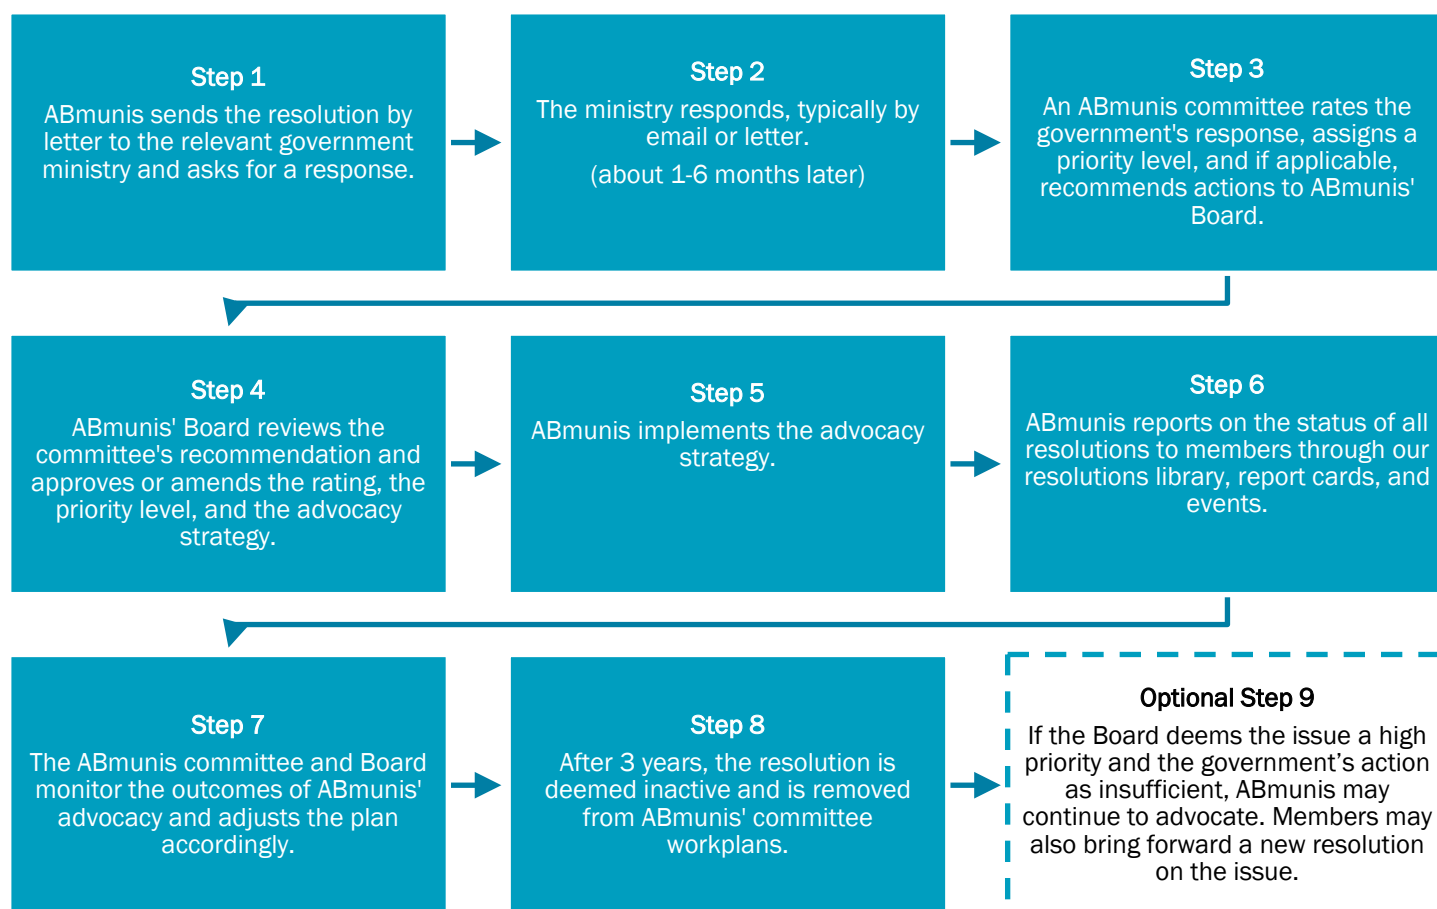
Step 1
ABmunis sends the resolution by letter to the relevant government ministry and asks for a response.

Step 2
The ministry responds, typically by email or letter.

(about 1-6 months later)

Step 3
An ABmunis committee rates the government's response, assigns a priority level, and if applicable, recommends actions to ABmunis' Board.

Step 4
ABmunis' Board reviews the committee's recommendation and approves or amends the rating, the priority level, and the advocacy strategy.

Step 5
ABmunis implements the advocacy strategy.

Step 6
ABmunis reports on the status of all resolutions to members through our resolutions library, report cards, and events.

Step 7
The ABmunis committee and Board monitor the outcomes of ABmunis' advocacy and adjusts the plan accordingly.

Step 8
After 3 years, the resolution is deemed inactive and is removed from ABmunis' committee workplans.

Optional Step 9
If the Board deems the issue a high priority and the government's action as insufficient, ABmunis may continue to advocate. Members may also bring forward a new resolution on the issue.